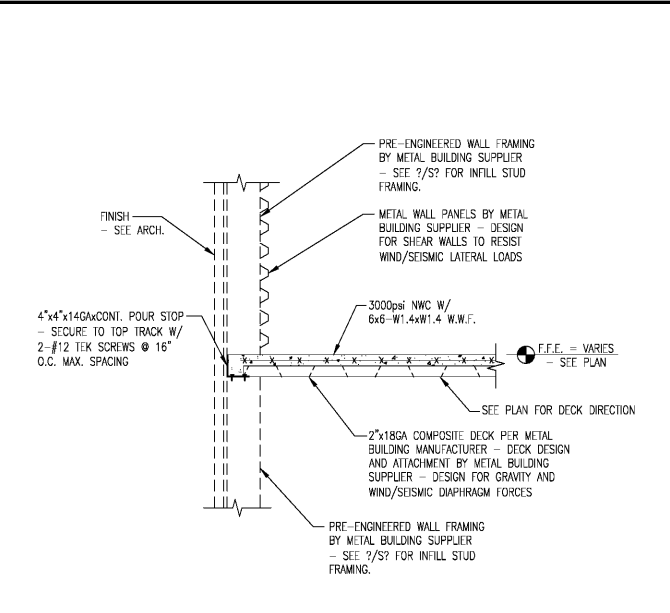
PRE-ENGINEERED WALL FRAMING BY METAL BUILDING SUPPLIER – SEE ?/S? FOR INFILL STUD FRAMING.

FINISH – SEE ARCH.

METAL WALL PANELS BY METAL BUILDING SUPPLIER – DESIGN FOR SHEAR WALLS TO RESIST WIND/SEISMIC LATERAL LOADS

4"x4"x14GAxCONT. POUR STOP – SECURE TO TOP TRACK W/ 2-#12 TEK SCREWS @ 16" O.C. MAX. SPACING

3000psi NWC W/ 6x6-W1.4xW1.4 W.W.F.

F.F.E. = VARIES – SEE PLAN

SEE PLAN FOR DECK DIRECTION

2"x18GA COMPOSITE DECK PER METAL BUILDING MANUFACTURER – DECK DESIGN AND ATTACHMENT BY METAL BUILDING SUPPLIER – DESIGN FOR GRAVITY AND WIND/SEISMIC DIAPHRAGM FORCES

PRE-ENGINEERED WALL FRAMING BY METAL BUILDING SUPPLIER – SEE ?/S? FOR INFILL STUD FRAMING.